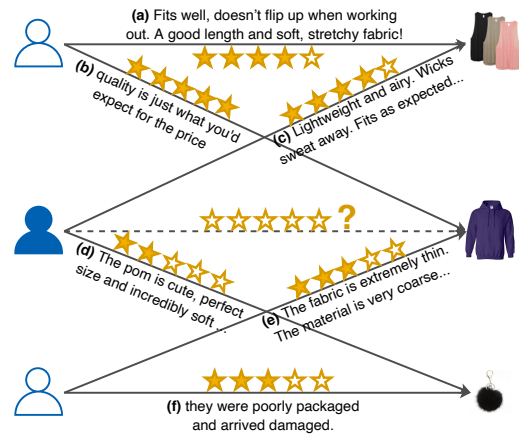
(a) Fits well, doesn't flip up when working out. A good length and soft, stretchy fabric!

(b) quality is just what you'd expect for the price

(c) Lightweight and airy. Wicks sweat away. Fits as expected...

?

(d) The pom is cute, perfect size and incredibly soft ...

(e) The fabric is extremely thin. The material is very coarse...

(f) they were poorly packaged and arrived damaged.